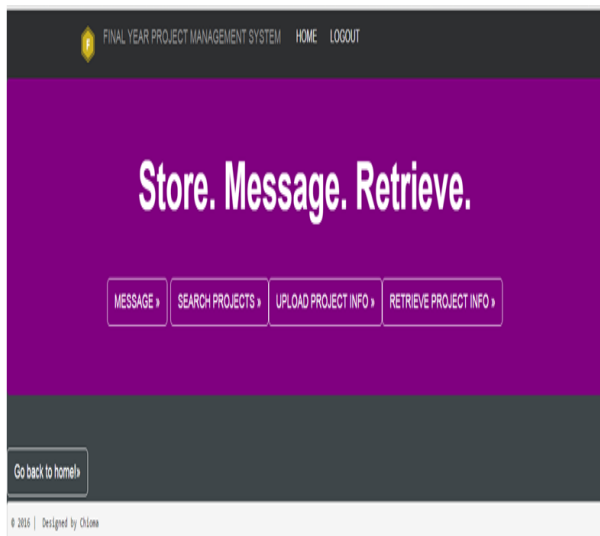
F FINAL YEAR PROJECT MANAGEMENT SYSTEM HOME LOGOUT

Store. Message. Retrieve.

MESSAGE » SEARCH PROJECTS » UPLOAD PROJECT INFO » RETRIEVE PROJECT INFO »

Go back to home!»

© 2016 | Designed by Chioma